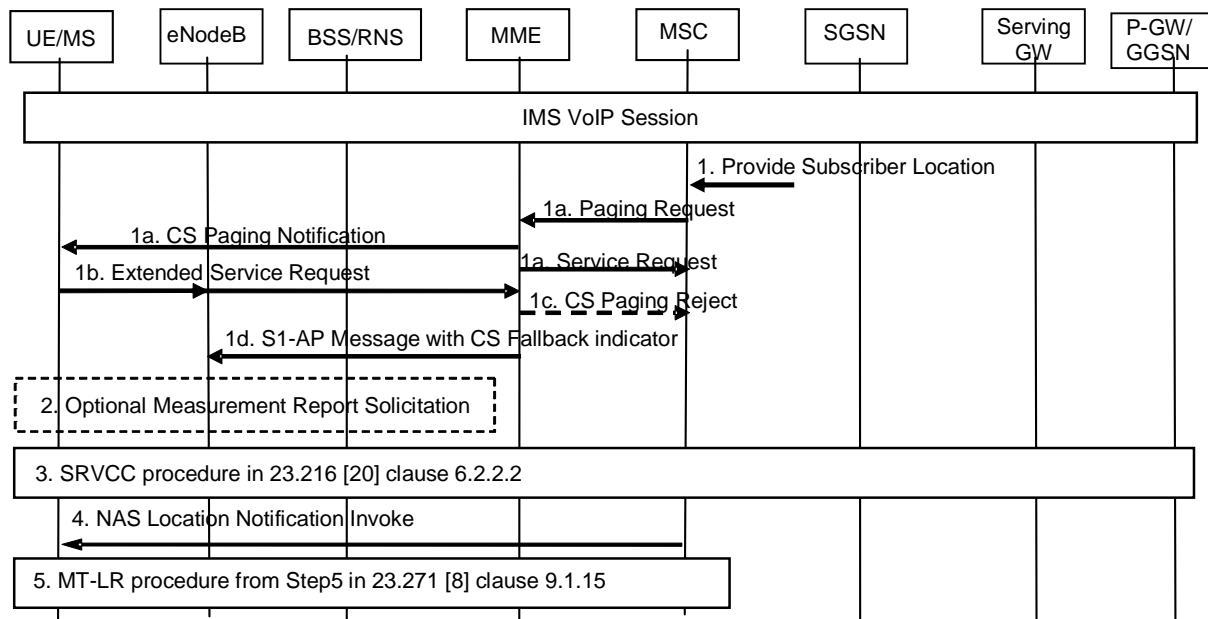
UE/MS

eNodeB

BSS/RNS

MME

MSC

SGSN

Serving GW

P-GW/ GGSN

IMS VoIP Session

1. Provide Subscriber Location

1a. Paging Request

1a. CS Paging Notification

1a. Service Request

1b. Extended Service Request

1c. CS Paging Reject

1d. S1-AP Message with CS Fallback indicator

2. Optional Measurement Report Solicitation

3. SRVCC procedure in 23.216 [20] clause 6.2.2.2

4. NAS Location Notification Invoke

5. MT-LR procedure from Step5 in 23.271 [8] clause 9.1.15